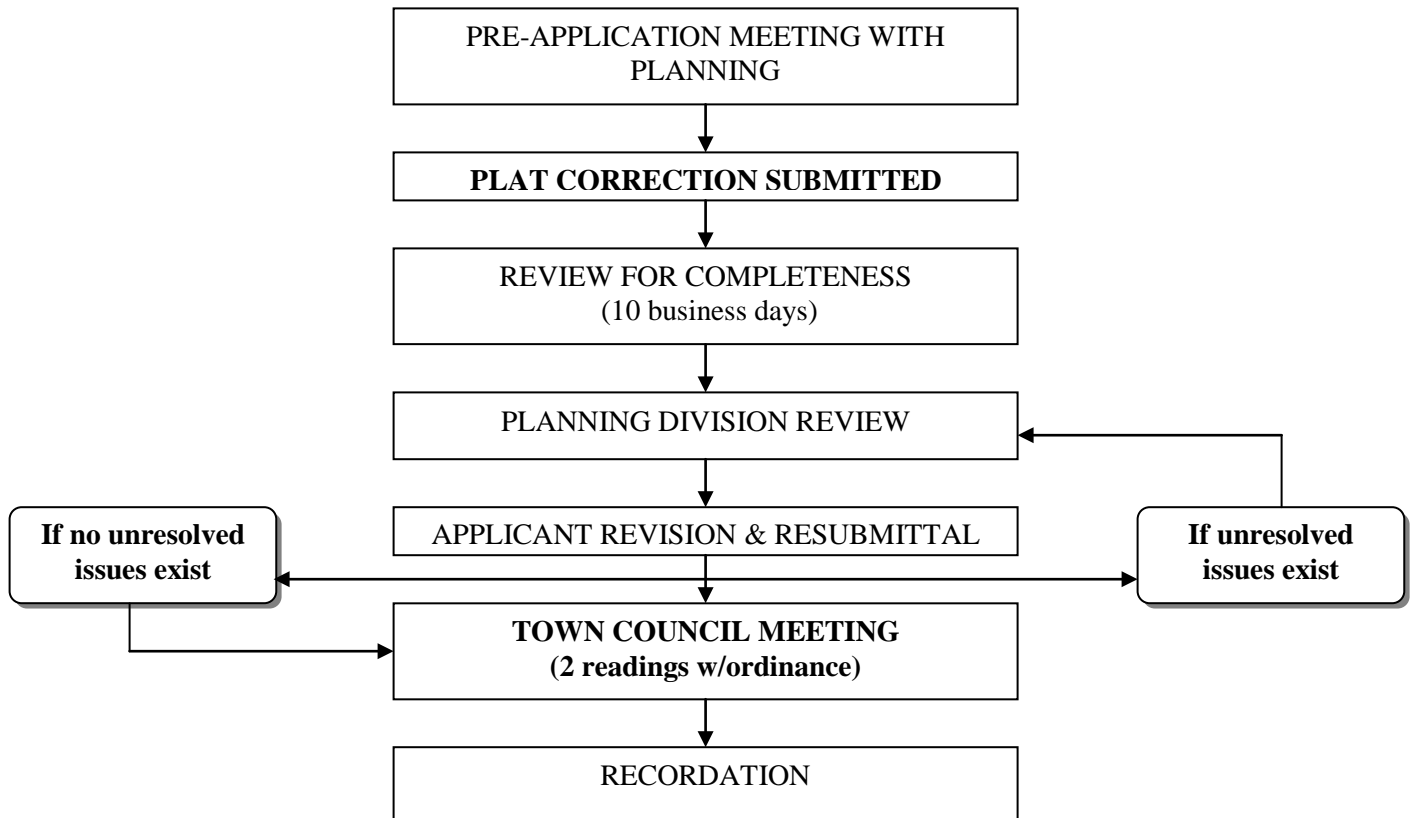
PRE-APPLICATION MEETING WITH PLANNING

**PLAT CORRECTION SUBMITTED**

REVIEW FOR COMPLETENESS
(10 business days)

PLANNING DIVISION REVIEW

APPLICANT REVISION & RESUBMITTAL

**If no unresolved issues exist**

**If unresolved issues exist**

**TOWN COUNCIL MEETING**
**(2 readings w/ordinance)**

RECORDATION